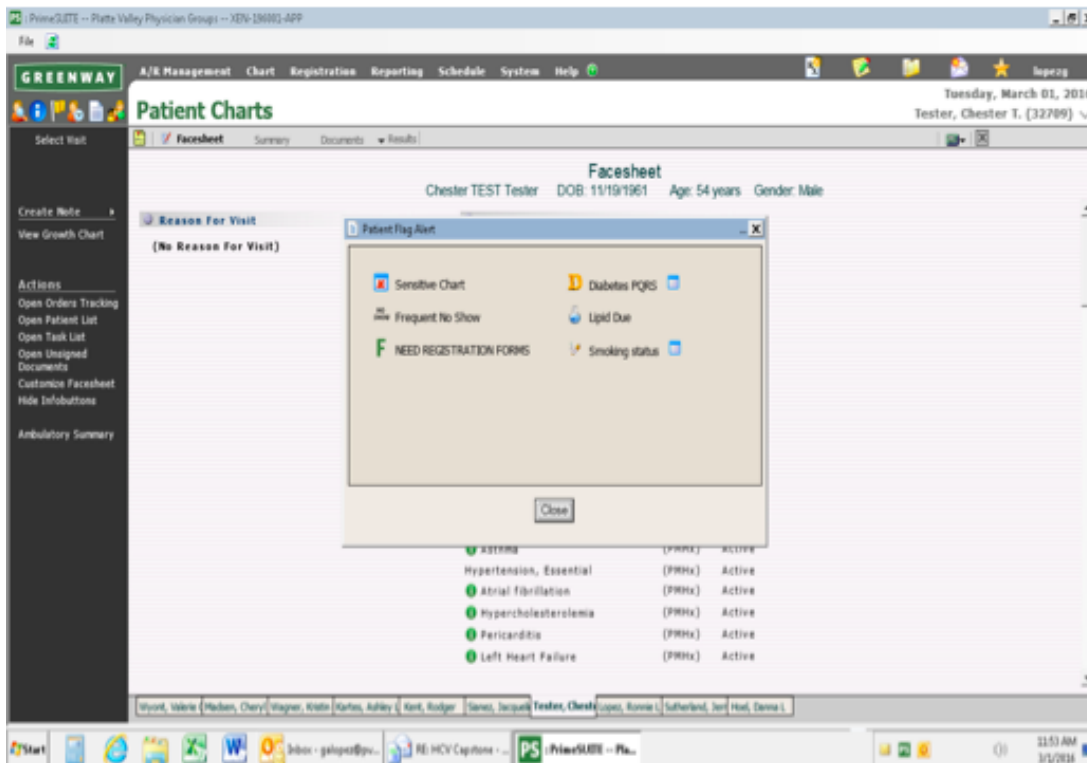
PrimeSUITE -- Platte Valley Physician Groups -- XEN-196001-APP

File

GREENWAY

A/R Management Chart Registration Reporting Schedule System Help

lopezg

Patient Charts

Tuesday, March 01, 2016
Tester, Chester T. (32709)

Select Visit

Facesheet Summary Documents Results

Facesheet
Chester TEST Tester DOB: 11/19/1961 Age: 54 years Gender: Male

Create Note
View Growth Chart

Actions
Open Orders Tracking
Open Patient List
Open Task List
Open Unsigned Documents
Customize Facesheet
Hide Infobuttons

Ambulatory Summary

Reason For Visit
(No Reason For Visit)

Patient Flag Alert

Sensitive Chart
Diabetes PQRS
Frequent No Show
Lipid Due
NEED REGISTRATION FORMS
Smoking status

Close

| Asthma | (PMHx) | Active |
|---|---|---|
| Hypertension, Essential | (PMHx) | Active |
| Atrial fibrillation | (PMHx) | Active |
| Hypercholesterolemia | (PMHx) | Active |
| Pericarditis | (PMHx) | Active |
| Left Heart Failure | (PMHx) | Active |

Wyont, Valerie | Madsen, Cheryl | Wagner, Kristin | Kartes, Ashley | Kent, Rodger | Sanez, Jacqueli | Tester, Chest | Lopez, Ronnie | Sutherland, Jeri | Hoel, Donna L

Start | Inbox - galopez@pv... | RE: HCV Capstone - ... | PrimeSUITE -- Pla...

11:53 AM
3/1/2016